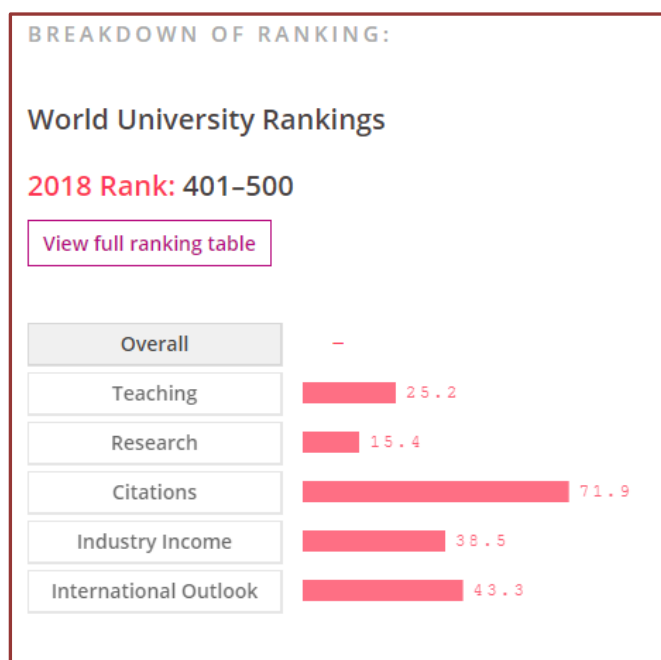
BREAKDOWN OF RANKING:

World University Rankings

2018 Rank: 401–500

View full ranking table

Overall –

Teaching 25.2

Research 15.4

Citations 71.9

Industry Income 38.5

International Outlook 43.3